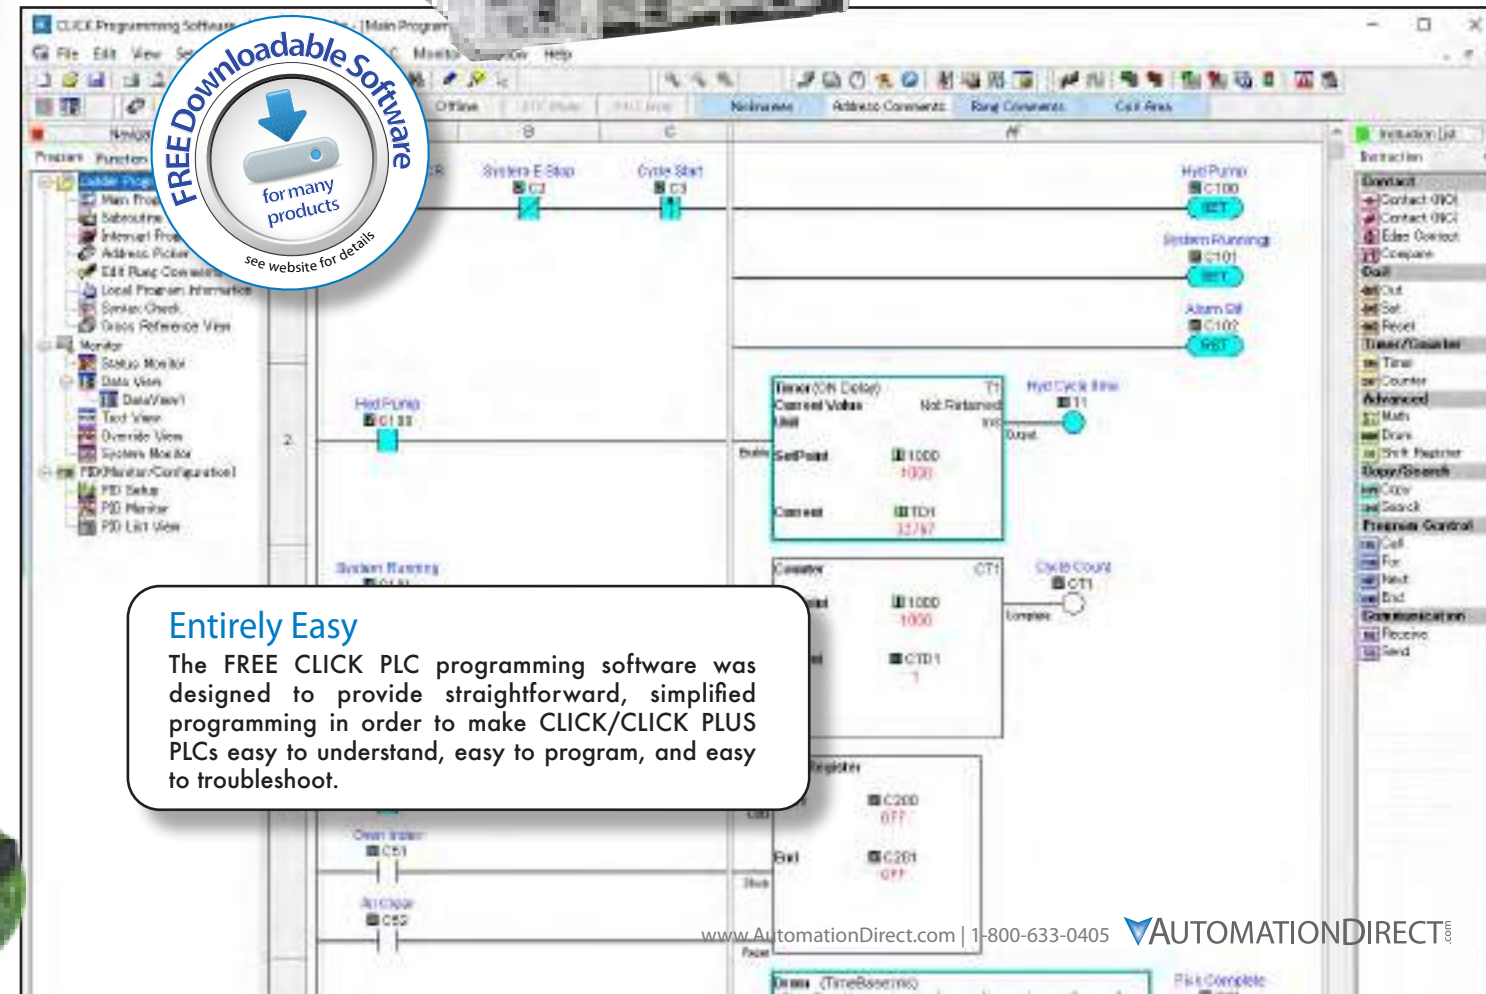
CLICK Programming Software - [Main Program]

File Edit View Setup PLC Monitor Window Help

FREE Downloadable Software

for many products

see website for details

Offline

Nickname Address Comments Rung Comments Coil Area

B C

System E Stop C2

Cycle Start C3

Hyd Pump C100 SET

System Running C101 SET

Alarm Off C102 RST

Timer (ON Delay) T1 Current Value Not Retentive Unit ms

SetPoint 1000 1000

Current TD1 32767

Output

Hyd Cycle time T1

Hyd Pump C100

2

Counter CT1

1000 1000

CTD1 1

Cycle Count CT1

Complete

System Running

Register

C200 OFF

End C201 OFF

Clean Indexer C51

Air Clear C52

Drum (TimeBase:ms)

Flick Complete

Instruction List

Instruction

Contact

Contact (NO)

Contact (NC)

Edge Contact

Compare

Coil

Out

Set

Reset

Timer/Counter

Timer

Counter

Advanced

Math

Drum

Shift Register

Copy/Search

Copy

Search

Program Control

Call

For

Next

End

Communication

Receive

Send

Program Function

Ladder Program

Main Program

Subroutine

Interrupt Program

Address Picker

Edit Rung Comments

Local Program Information

Syntax Check

Cross Reference View

Monitor

Status Monitor

Data View

DataView1

Text View

Override View

System Monitor

PID Monitor/Configuration

PID Setup

PID Monitor

PID List View

Entirely Easy

The FREE CLICK PLC programming software was designed to provide straightforward, simplified programming in order to make CLICK/CLICK PLUS PLCs easy to understand, easy to program, and easy to troubleshoot.

www.AutomationDirect.com | 1-800-633-0405 AUTOMATIONDIRECT.com